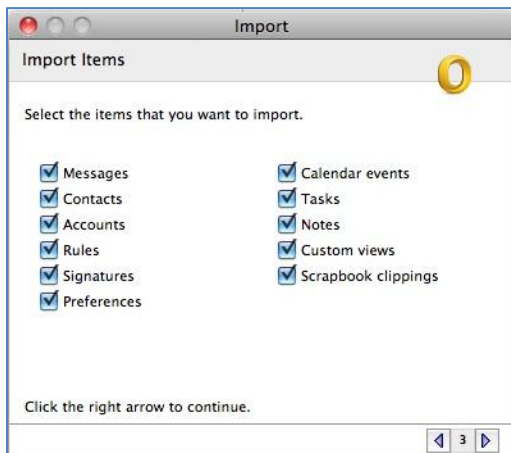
Import

Import Items

Select the items that you want to import.

Messages
Contacts
Accounts
Rules
Signatures
Preferences

Calendar events
Tasks
Notes
Custom views
Scrapbook clippings

Click the right arrow to continue.

3